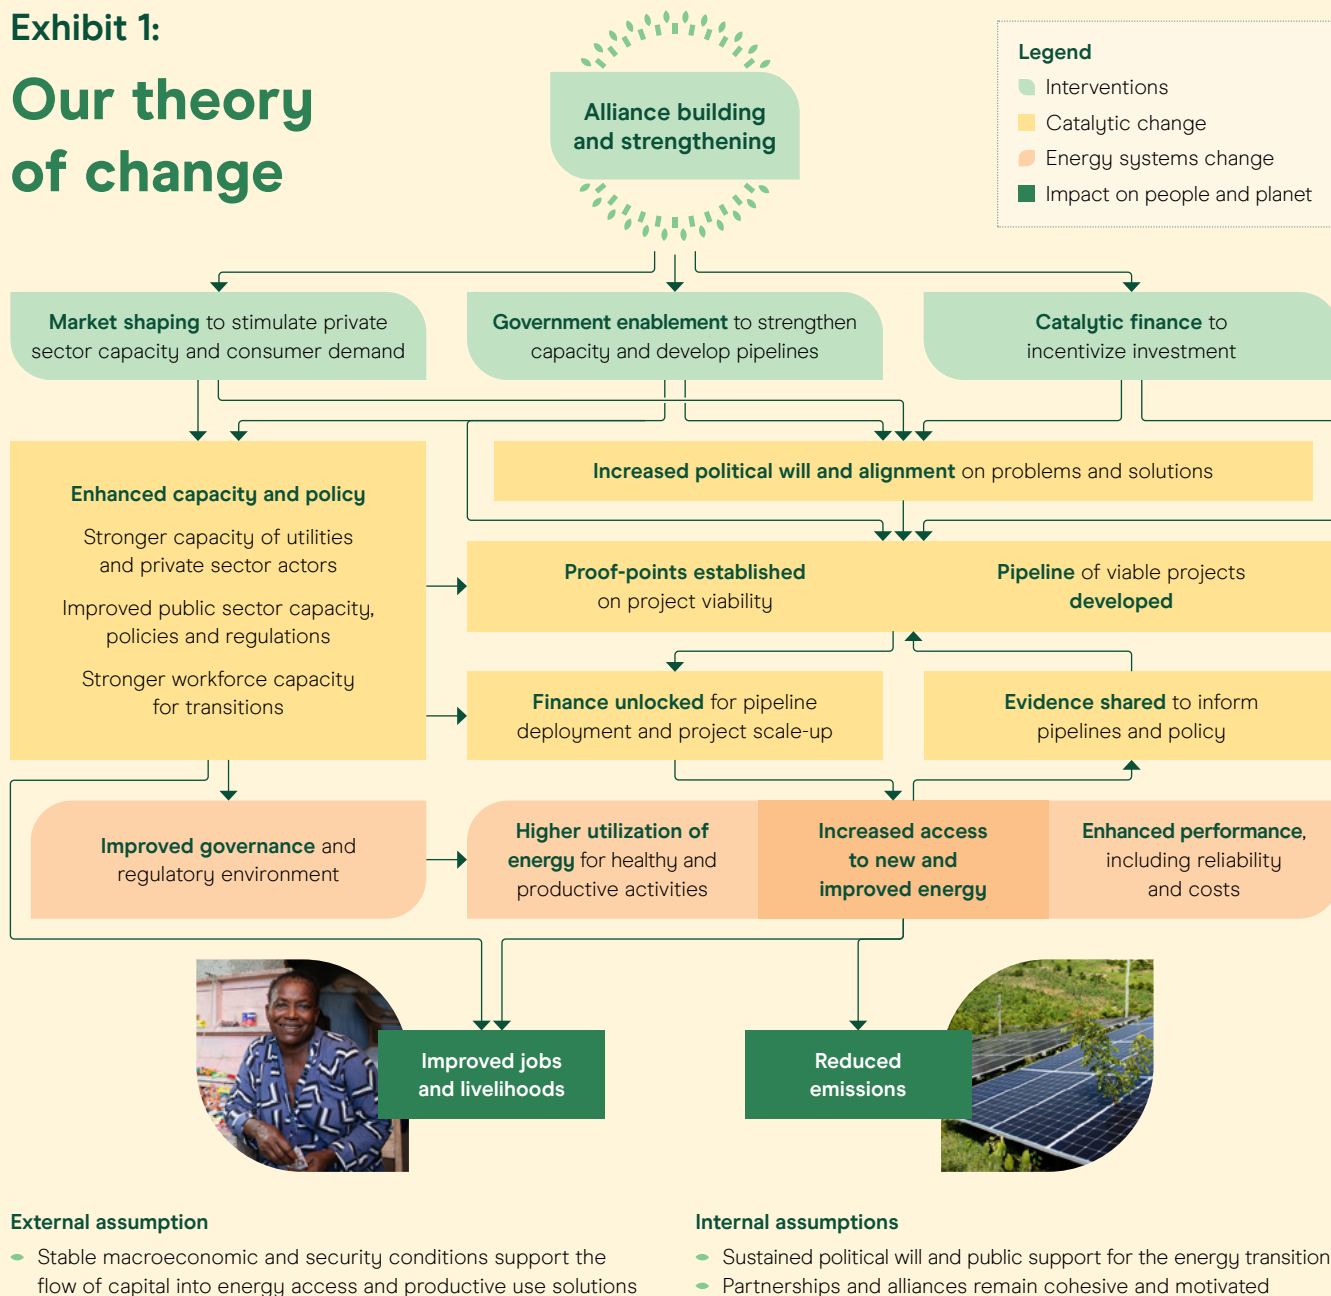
Exhibit 1:

Our theory of change

Alliance building and strengthening

Legend
Interventions
Catalytic change
Energy systems change
Impact on people and planet

Market shaping to stimulate private sector capacity and consumer demand

Government enablement to strengthen capacity and develop pipelines

Catalytic finance to incentivize investment

Enhanced capacity and policy

Stronger capacity of utilities and private sector actors

Improved public sector capacity, policies and regulations

Stronger workforce capacity for transitions

Increased political will and alignment on problems and solutions

Proof-points established on project viability

Pipeline of viable projects developed

Finance unlocked for pipeline deployment and project scale-up

Evidence shared to inform pipelines and policy

Improved governance and regulatory environment

Higher utilization of energy for healthy and productive activities

Increased access to new and improved energy

Enhanced performance, including reliability and costs

Improved jobs and livelihoods

Reduced emissions

External assumption
Stable macroeconomic and security conditions support the flow of capital into energy access and productive use solutions

Internal assumptions
Sustained political will and public support for the energy transition
Partnerships and alliances remain cohesive and motivated